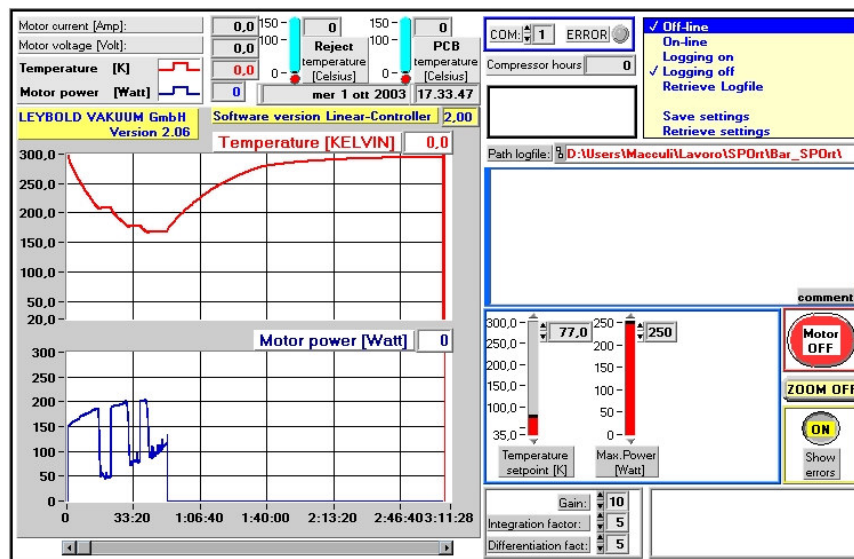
Motor current [Amp]: 0,0
Motor voltage [Volt]: 0,0
Temperature [K] 0,0
Motor power [Watt] 0

150 – 100 – 0 – 0 Reject temperature [Celsius]
150 – 100 – 0 – 0 PCB temperature [Celsius]

mer 1 ott 2003 17.33.47

COM: 1 ERROR
Compressor hours 0

✓ Off-line
On-line
Logging on
✓ Logging off
Retrieve Logfile
Save settings
Retrieve settings

LEYBOLD VAKUUM GmbH Version 2.06
Software version Linear-Controller 2,00

Path logfile: D:\Users\Macculi\Lavoro\SPOrt\Bar_SPOrt\

Temperature [KELVIN] 0,0
300,0 – 250,0 – 200,0 – 150,0 – 100,0 – 50,0 – 20,0 –

Motor power [Watt] 0
300 – 250 – 200 – 150 – 100 – 50 – 0 –
0 33:20 1:06:40 1:40:00 2:13:20 2:46:40 3:11:28

300,0 – 250,0 – 200,0 – 150,0 – 100,0 – 35,0 – 77,0
Temperature setpoint [K]
250 – 200 – 150 – 100 – 50 – 0 – 250
Max.Power [Watt]

comment
Motor OFF
ZOOM OFF
ON
Show errors

Gain: 10
Integration factor: 5
Differentiation fact: 5